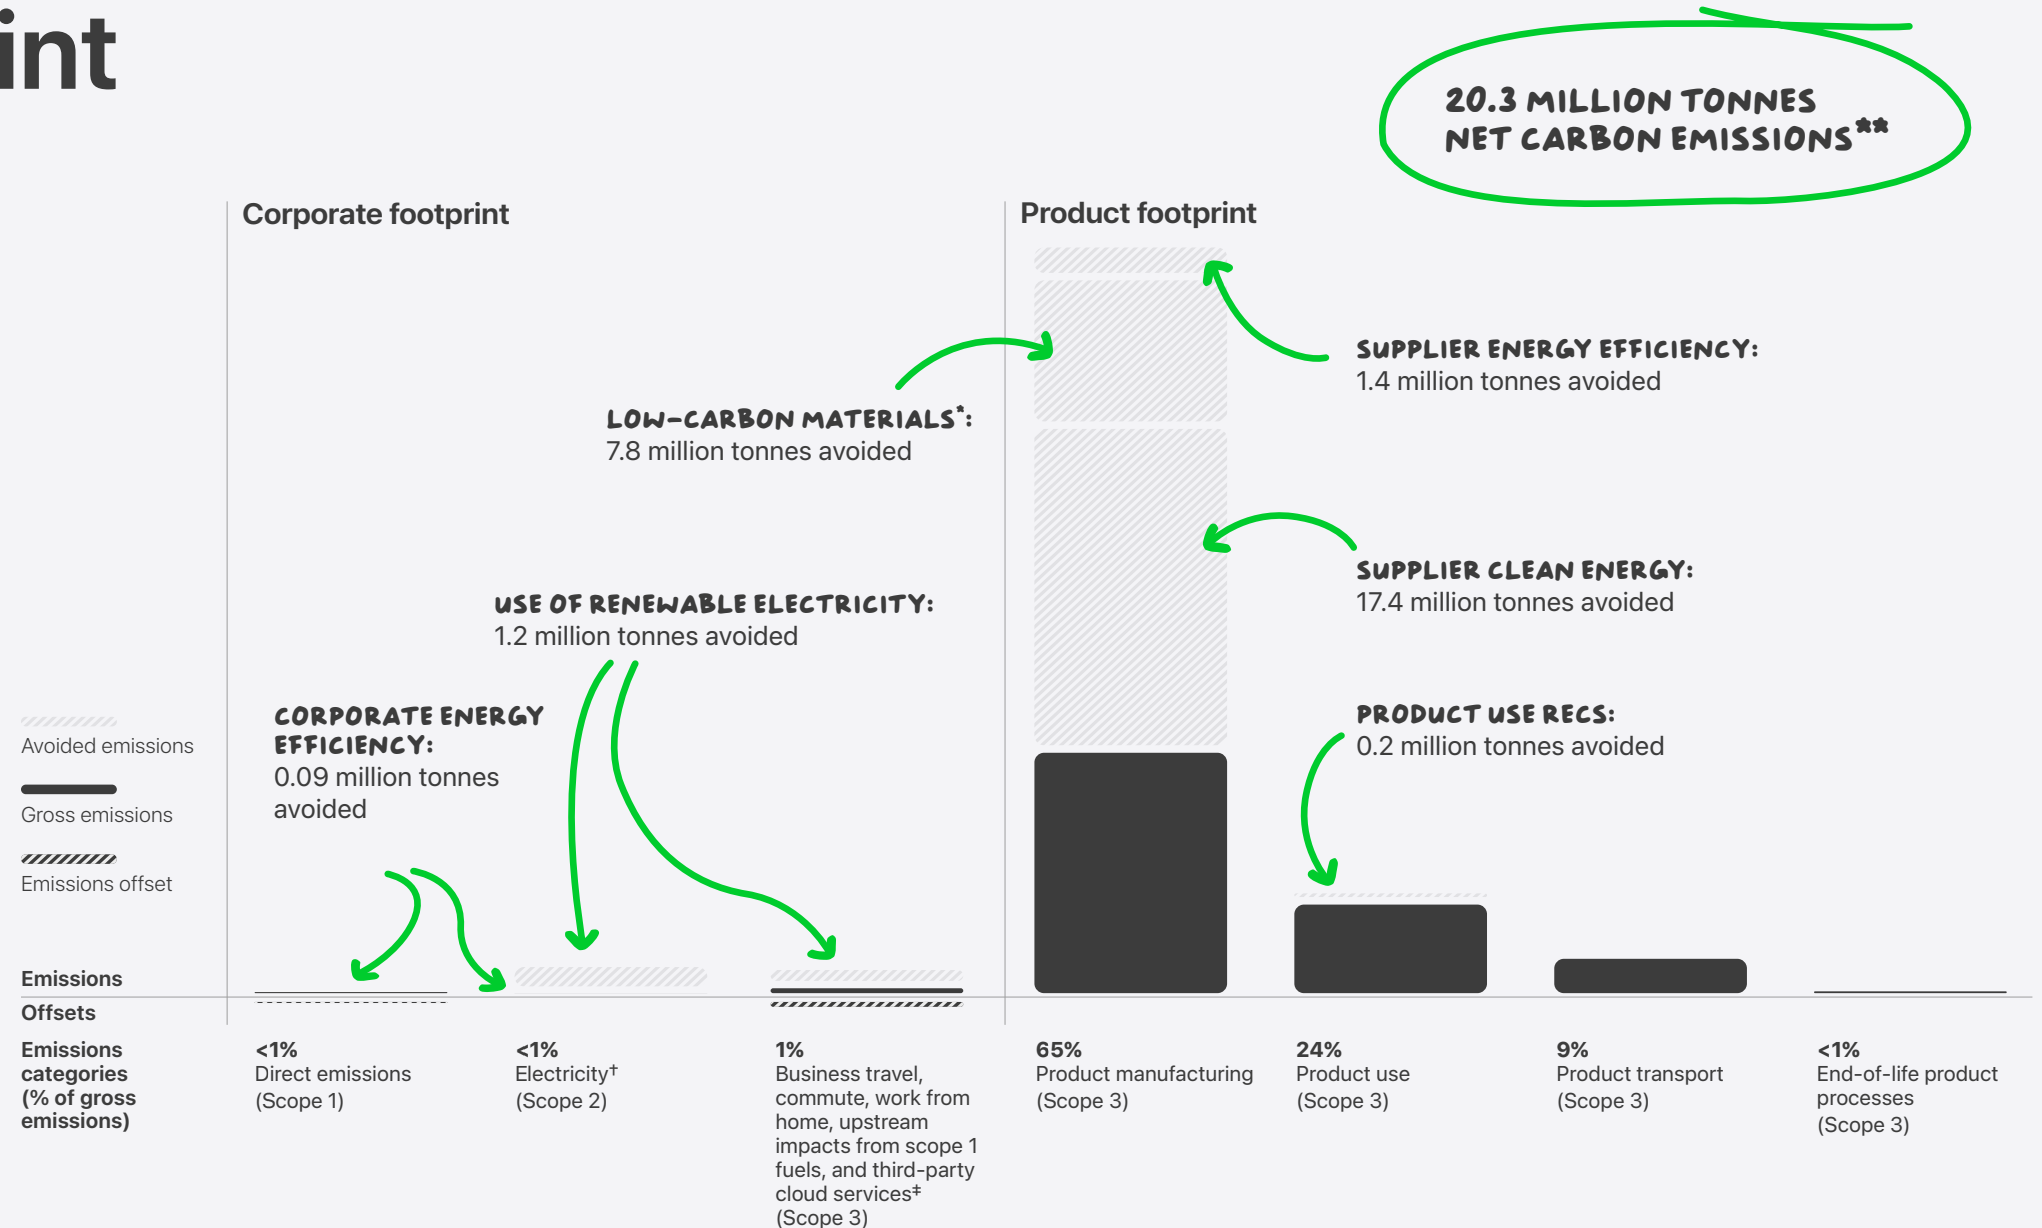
int

20.3 MILLION TONNES NET CARBON EMISSIONS**

Corporate footprint

Product footprint

SUPPLIER ENERGY EFFICIENCY:
1.4 million tonnes avoided

LOW-CARBON MATERIALS*:
7.8 million tonnes avoided

SUPPLIER CLEAN ENERGY:
17.4 million tonnes avoided

USE OF RENEWABLE ELECTRICITY:
1.2 million tonnes avoided

PRODUCT USE RECS:
0.2 million tonnes avoided

CORPORATE ENERGY EFFICIENCY:
0.09 million tonnes avoided

Avoided emissions

Gross emissions

Emissions offset

Emissions

Offsets

Emissions categories (% of gross emissions)

<1%
Direct emissions (Scope 1)

<1%
Electricity† (Scope 2)

1%
Business travel, commute, work from home, upstream impacts from scope 1 fuels, and third-party cloud services‡ (Scope 3)

65%
Product manufacturing (Scope 3)

24%
Product use (Scope 3)

9%
Product transport (Scope 3)

<1%
End-of-life product processes (Scope 3)